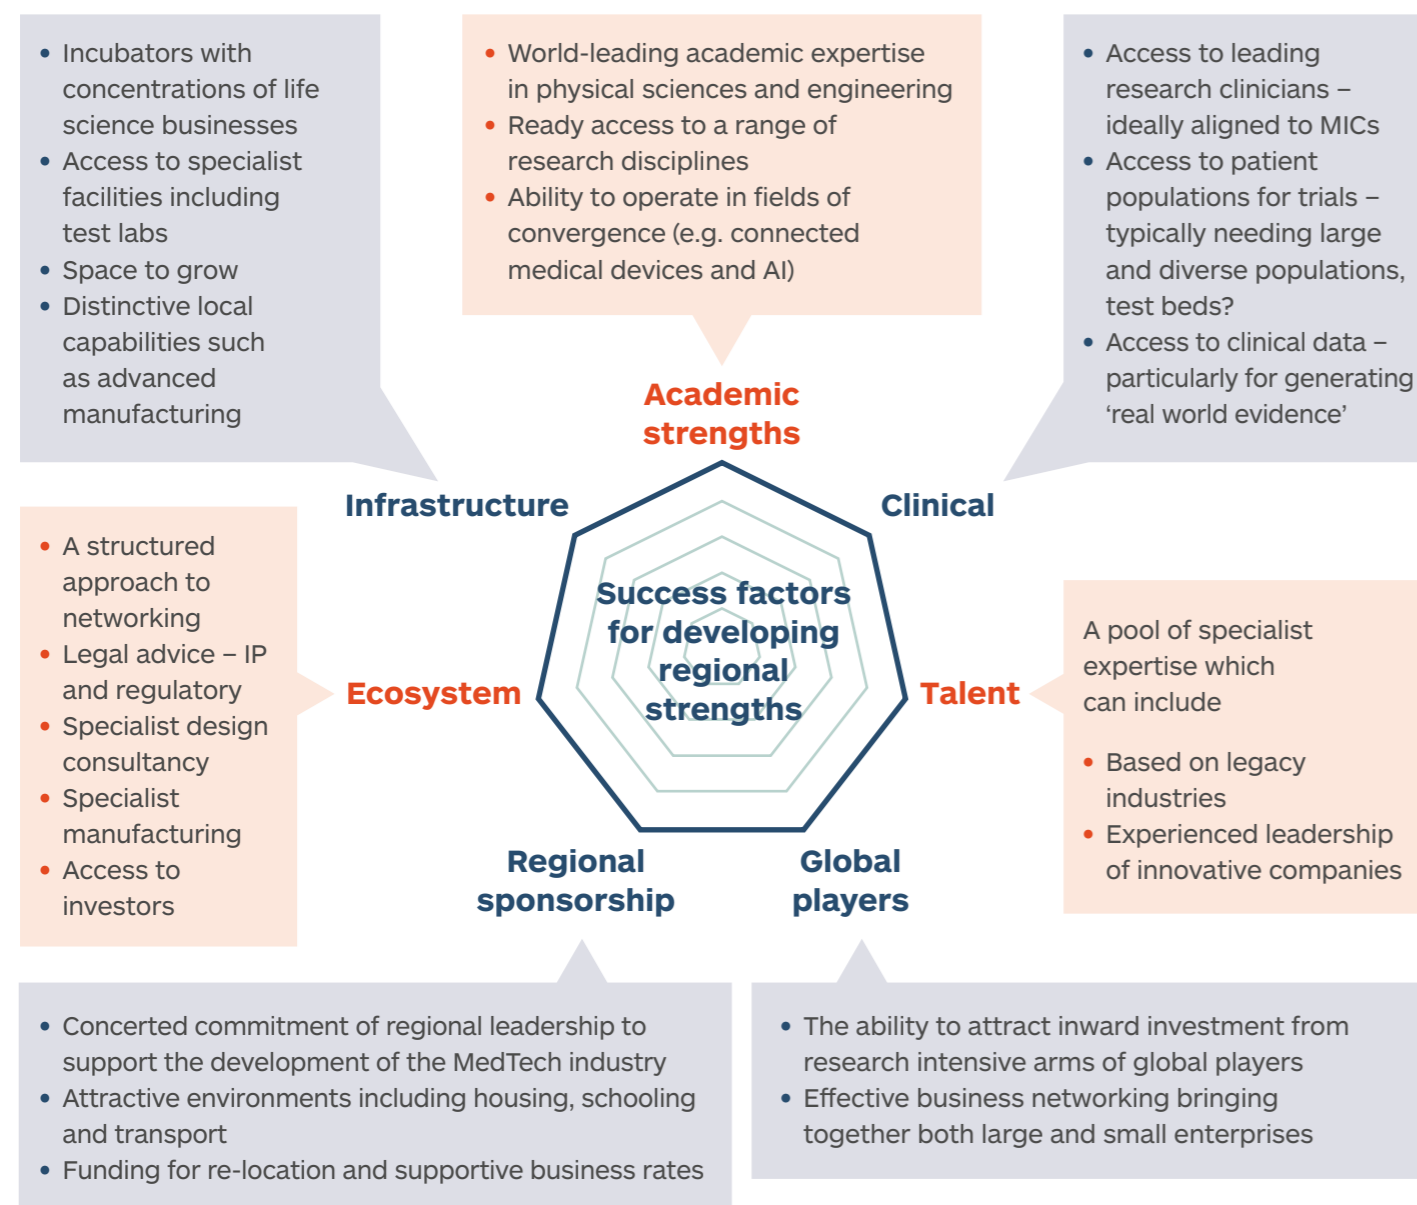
• Incubators with concentrations of life science businesses
• Access to specialist facilities including test labs
• Space to grow
• Distinctive local capabilities such as advanced manufacturing

• World-leading academic expertise in physical sciences and engineering
• Ready access to a range of research disciplines
• Ability to operate in fields of convergence (e.g. connected medical devices and AI)

• Access to leading research clinicians – ideally aligned to MICs
• Access to patient populations for trials – typically needing large and diverse populations, test beds?
• Access to clinical data – particularly for generating 'real world evidence'

Academic strengths

Infrastructure

Clinical

Success factors for developing regional strengths

• A structured approach to networking
• Legal advice – IP and regulatory
• Specialist design consultancy
• Specialist manufacturing
• Access to investors

Ecosystem

Talent

A pool of specialist expertise which can include

• Based on legacy industries
• Experienced leadership of innovative companies

Regional sponsorship

Global players

• Concerted commitment of regional leadership to support the development of the MedTech industry
• Attractive environments including housing, schooling and transport
• Funding for re-location and supportive business rates

• The ability to attract inward investment from research intensive arms of global players
• Effective business networking bringing together both large and small enterprises